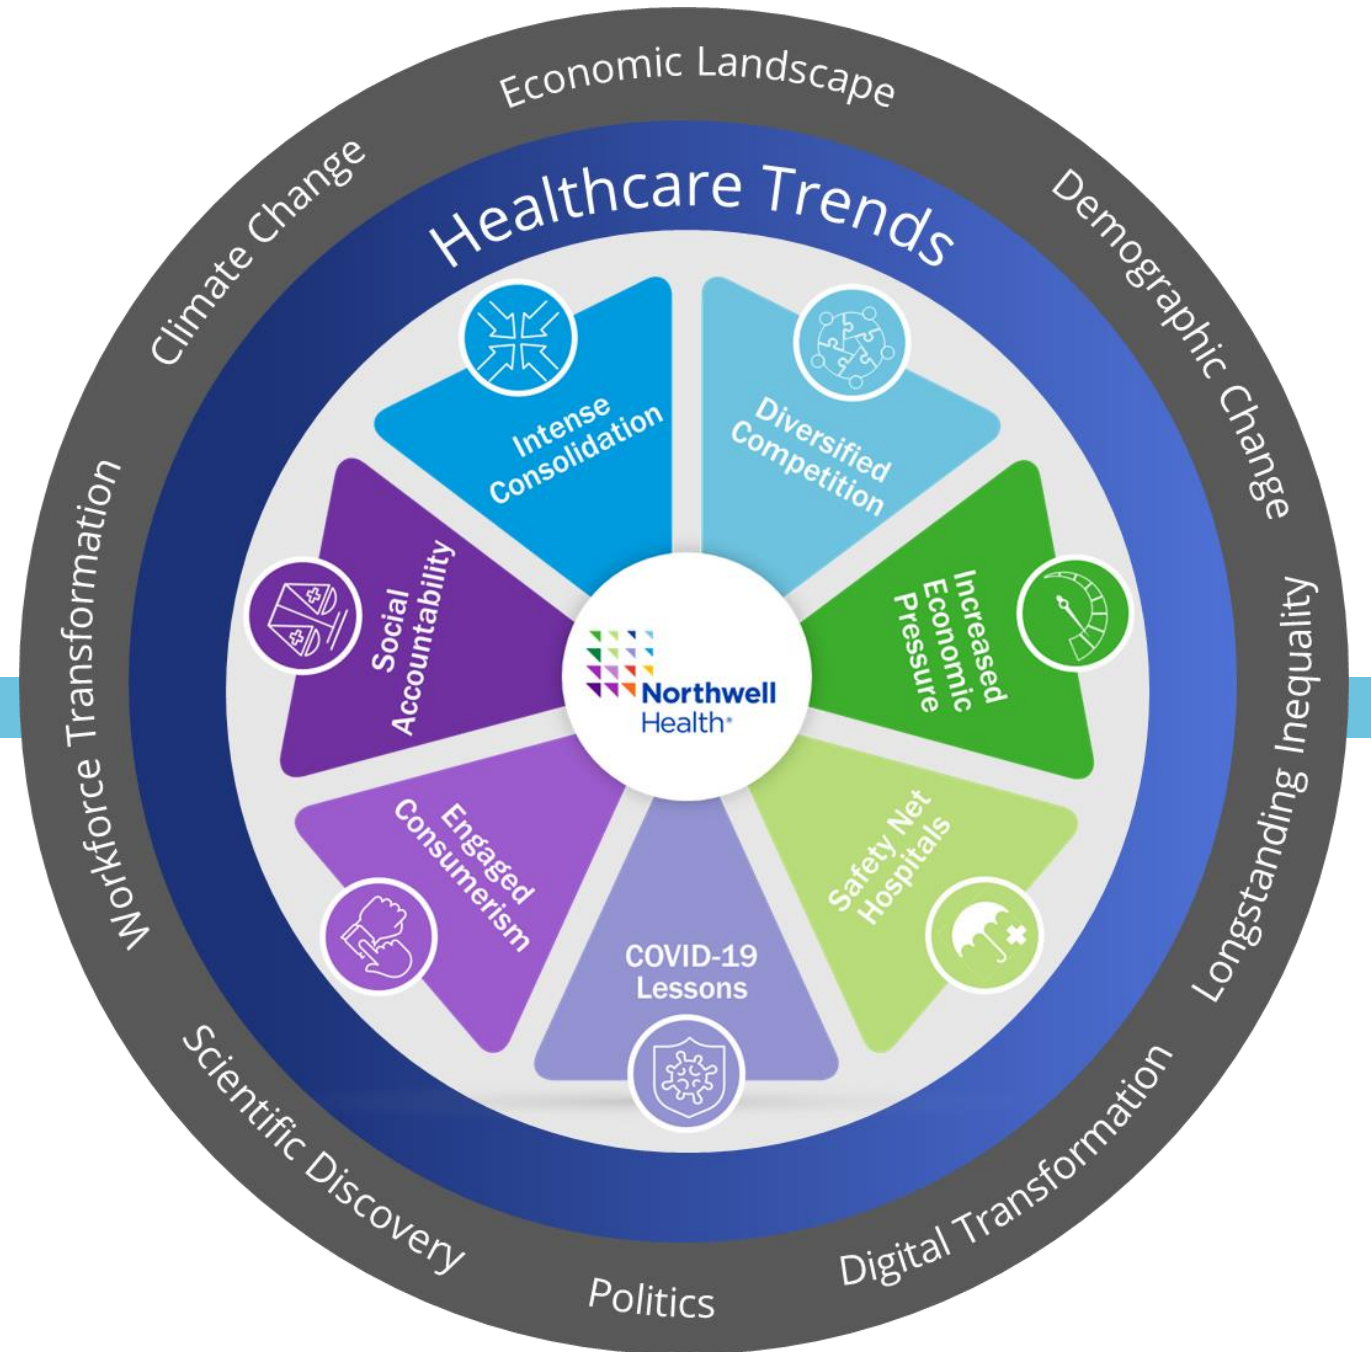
Economic Landscape
Demographic Change
Longstanding Inequality
Digital Transformation
Politics
Scientific Discovery
Workforce Transformation
Climate Change

Healthcare Trends

Intense Consolidation
Diversified Competition
Increased Economic Pressure
Safety Net Hospitals
COVID-19 Lessons
Engaged Consumerism
Social Accountability

Northwell Health